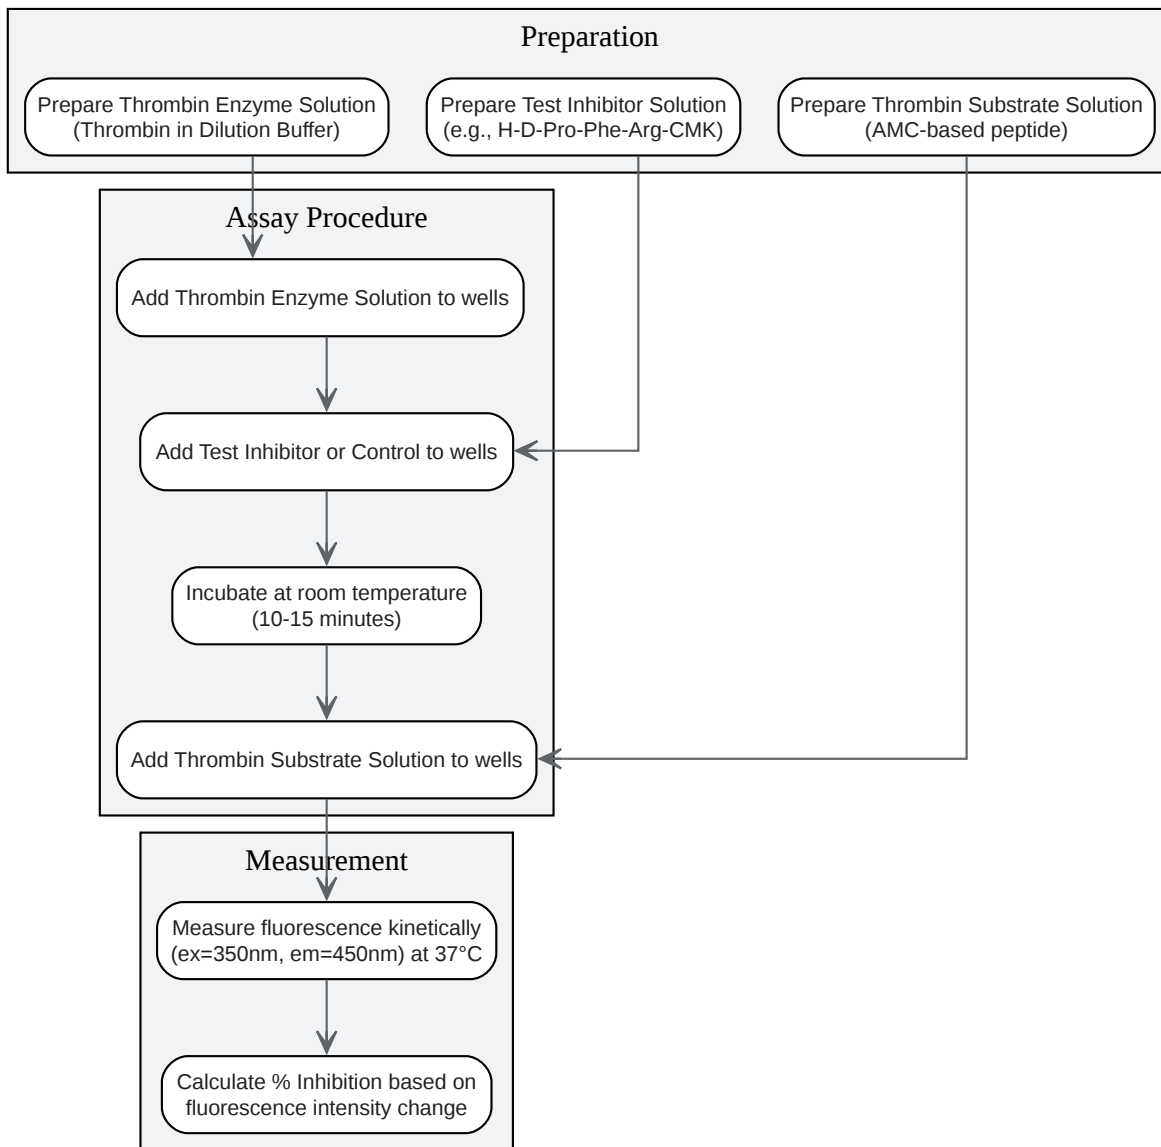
Preparation

Prepare Thrombin Enzyme Solution (Thrombin in Dilution Buffer)

Prepare Test Inhibitor Solution (e.g., H-D-Pro-Phe-Arg-CMK)

Prepare Thrombin Substrate Solution (AMC-based peptide)

Assay Procedure

Add Thrombin Enzyme Solution to wells

Add Test Inhibitor or Control to wells

Incubate at room temperature (10-15 minutes)

Add Thrombin Substrate Solution to wells

Measurement

Measure fluorescence kinetically (ex=350nm, em=450nm) at 37°C

Calculate % Inhibition based on fluorescence intensity change